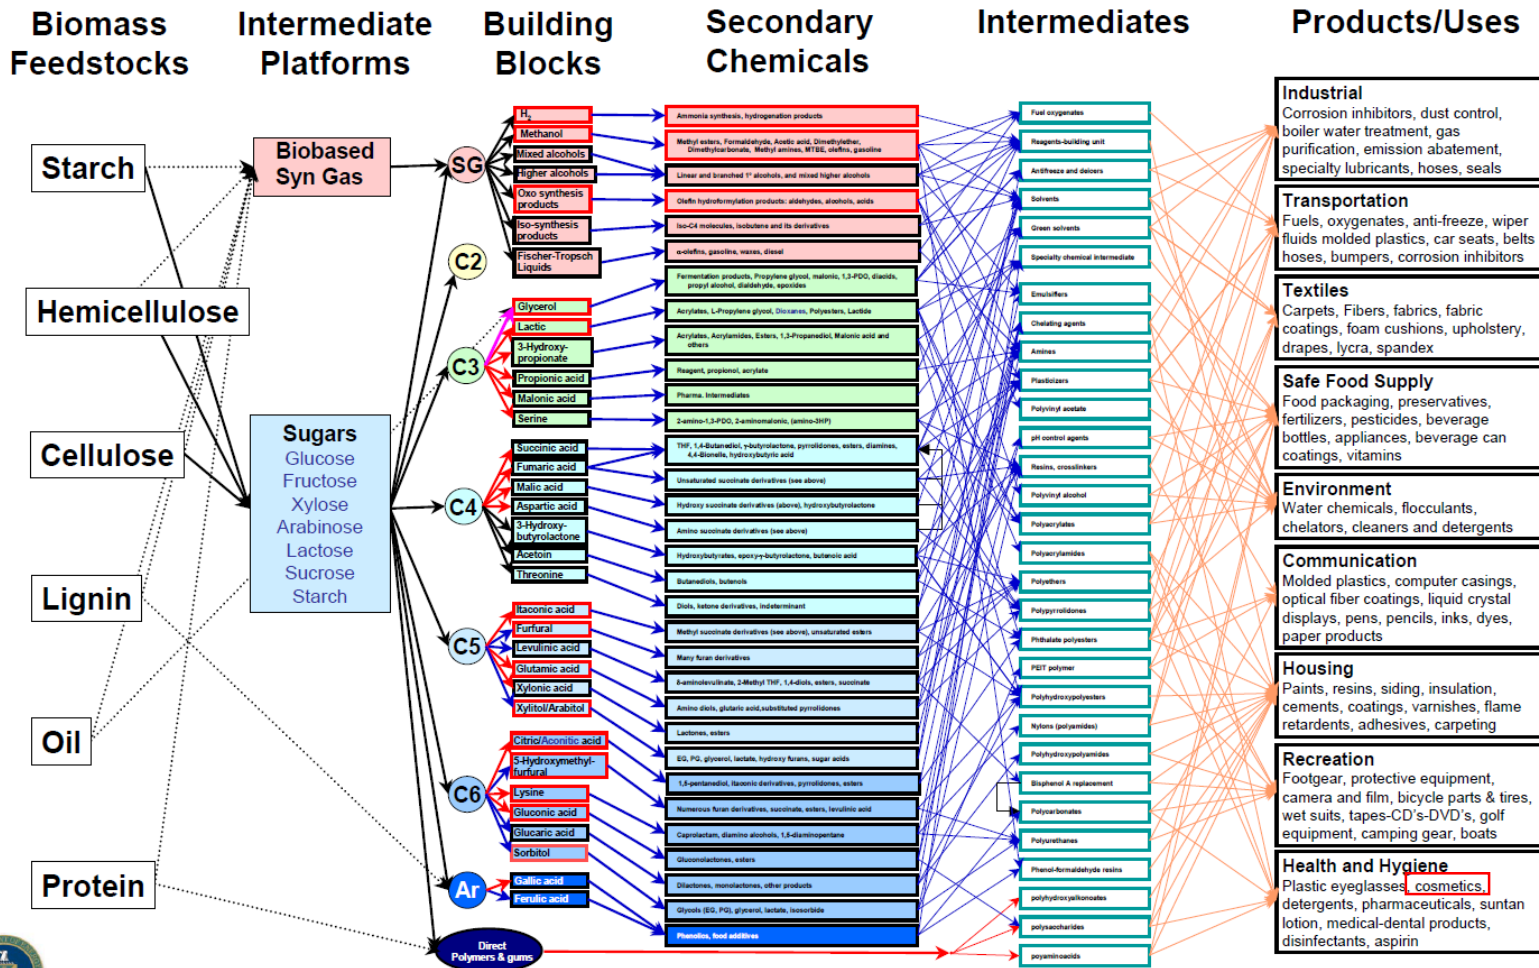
Biomass Feedstocks

Intermediate Platforms

Building Blocks

Secondary Chemicals

Intermediates

Products/Uses

Starch

Hemicellulose

Cellulose

Lignin

Oil

Protein

Biobased Syn Gas

Sugars
Glucose
Fructose
Xylose
Arabinose
Lactose
Sucrose
Starch

SG

C2

C3

C4

C5

C6

Ar

Direct Polymers & gums

$H_2$
Methanol
Mixed alcohols
Higher alcohols
Oxo synthesis products
Iso-synthesis products
Fischer-Tropsch Liquids
Glycerol
Lactic
3-Hydroxy-propionate
Propionic acid
Malonic acid
Serine
Succinic acid
Fumaric acid
Malic acid
Aspartic acid
3-Hydroxy-butyrolactone
Acetoin
Threonine
Itaconic acid
Furfural
Levulinic acid
Glutamic acid
Xylonic acid
Xylitol/Arabitol
Citric/Aconitic acid
5-Hydroxymethyl-furfural
Lysine
Gluconic acid
Glucaric acid
Sorbitol
Gallic acid
Ferulic acid

Ammonia synthesis, hydrogenation products
Methyl esters, Formaldehyde, Acetic acid, Dimethylether, Dimethylcarbonate, Methyl amines, MTBE, olefins, gasoline
Linear and branched 1° alcohols, and mixed higher alcohols
Olefin hydroformylation products: aldehydes, alcohols, acids
Iso-C4 molecules, isobutene and its derivatives
α-olefins, gasoline, waxes, diesel
Fermentation products, Propylene glycol, malonic, 1,3-PDO, diacids, propyl alcohol, dialdehyde, epoxides
Acrylates, L-Propylene glycol, Dioxanes, Polyesters, Lactide
Acrylates, Acrylamides, Esters, 1,3-Propanediol, Malonic acid and others
Reagent, propionol, acrylate
Pharma. Intermediates
2-amino-1,3-PDO, 2-aminomalonic, (amino-3HP)
THF, 1,4-Butanediol, γ-butyrolactone, pyrrolidones, esters, diamines, 4,4-Bionelle, hydroxybutyric acid
Unsaturated succinate derivatives (see above)
Hydroxy succinate derivatives (above), hydroxybutyrolactone
Amino succinate derivatives (see above)
Hydroxybutyrates, epoxy-γ-butyrolactone, butenoic acid
Butanediols, butenols
Diols, ketone derivatives, indeterminant
Methyl succinate derivatives (see above), unsaturated esters
Many furan derivatives
δ-aminolevulinate, 2-Methyl THF, 1,4-diols, esters, succinate
Amino diols, glutaric acid,substituted pyrrolidones
Lactones, esters
EG, PG, glycerol, lactate, hydroxy furans, sugar acids
1,5-pentanediol, itaconic derivatives, pyrrolidones, esters
Numerous furan derivatives, succinate, esters, levulinic acid
Caprolactam, diamino alcohols, 1,5-diaminopentane
Gluconolactones, esters
Dilactones, monolactones, other products
Glycols (EG, PG), glycerol, lactate, isosorbide
Phenolics, food additives

Fuel oxygenates
Reagents-building unit
Antifreeze and deicers
Solvents
Green solvents
Specialty chemical intermediate
Emulsifiers
Chelating agents
Amines
Plasticizers
Polyvinyl acetate
pH control agents
Resins, crosslinkers
Polyvinyl alcohol
Polyacrylates
Polyacrylamides
Polyethers
Polypyrrolidones
Phthalate polyesters
PEIT polymer
Polyhydroxypolyesters
Nylons (polyamides)
Polyhydroxypolyamides
Bisphenol A replacement
Polycarbonates
Polyurethanes
Phenol-formaldehyde resins
polyhydroxyalkanoates
polysaccharides
polyaminoacids

Industrial
Corrosion inhibitors, dust control, boiler water treatment, gas purification, emission abatement, specialty lubricants, hoses, seals

Transportation
Fuels, oxygenates, anti-freeze, wiper fluids molded plastics, car seats, belts hoses, bumpers, corrosion inhibitors

Textiles
Carpets, Fibers, fabrics, fabric coatings, foam cushions, upholstery, drapes, lycra, spandex

Safe Food Supply
Food packaging, preservatives, fertilizers, pesticides, beverage bottles, appliances, beverage can coatings, vitamins

Environment
Water chemicals, flocculants, chelators, cleaners and detergents

Communication
Molded plastics, computer casings, optical fiber coatings, liquid crystal displays, pens, pencils, inks, dyes, paper products

Housing
Paints, resins, siding, insulation, cements, coatings, varnishes, flame retardents, adhesives, carpeting

Recreation
Footgear, protective equipment, camera and film, bicycle parts & tires, wet suits, tapes-CD's-DVD's, golf equipment, camping gear, boats

Health and Hygiene
Plastic eyeglasses, cosmetics, detergents, pharmaceuticals, suntan lotion, medical-dental products, disinfectants, aspirin